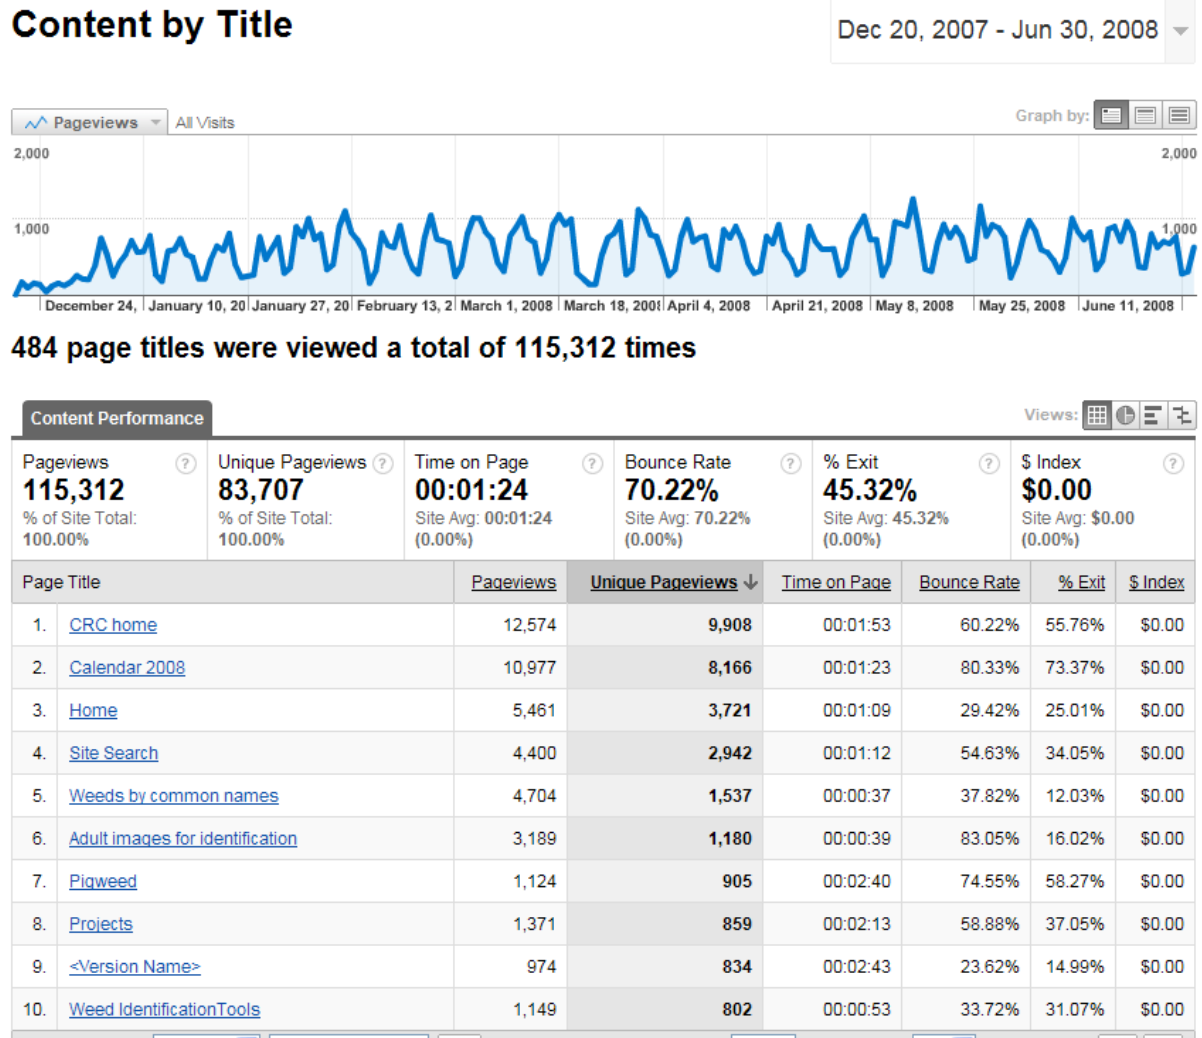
Content by Title

Dec 20, 2007 - Jun 30, 2008

Pageviews All Visits

Graph by:

2,000 2,000

1,000 1,000

December 24, January 10, 20 January 27, 20 February 13, 2 March 1, 2008 March 18, 200 April 4, 2008 April 21, 2008 May 8, 2008 May 25, 2008 June 11, 2008

484 page titles were viewed a total of 115,312 times

Content Performance

Views:

| Pageviews | Unique Pageviews | Time on Page | Bounce Rate | % Exit | $ Index |
|---|---|---|---|---|---|
| 115,312 | 83,707 | 00:01:24 | 70.22% | 45.32% | $0.00 |
| % of Site Total: 100.00% | % of Site Total: 100.00% | Site Avg: 00:01:24 (0.00%) | Site Avg: 70.22% (0.00%) | Site Avg: 45.32% (0.00%) | Site Avg: $0.00 (0.00%) |

| | Page Title | Pageviews | Unique Pageviews | Time on Page | Bounce Rate | % Exit | $ Index |
|---|---|---|---|---|---|---|---|
| 1. | CRC home | 12,574 | 9,908 | 00:01:53 | 60.22% | 55.76% | $0.00 |
| 2. | Calendar 2008 | 10,977 | 8,166 | 00:01:23 | 80.33% | 73.37% | $0.00 |
| 3. | Home | 5,461 | 3,721 | 00:01:09 | 29.42% | 25.01% | $0.00 |
| 4. | Site Search | 4,400 | 2,942 | 00:01:12 | 54.63% | 34.05% | $0.00 |
| 5. | Weeds by common names | 4,704 | 1,537 | 00:00:37 | 37.82% | 12.03% | $0.00 |
| 6. | Adult images for identification | 3,189 | 1,180 | 00:00:39 | 83.05% | 16.02% | $0.00 |
| 7. | Pigweed | 1,124 | 905 | 00:02:40 | 74.55% | 58.27% | $0.00 |
| 8. | Projects | 1,371 | 859 | 00:02:13 | 58.88% | 37.05% | $0.00 |
| 9. | <Version Name> | 974 | 834 | 00:02:43 | 23.62% | 14.99% | $0.00 |
| 10. | Weed IdentificationTools | 1,149 | 802 | 00:00:53 | 33.72% | 31.07% | $0.00 |